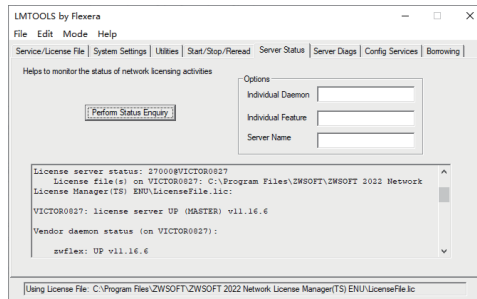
LMTOOLS by Flexera

File Edit Mode Help

Service/License File | System Settings | Utilities | Start/Stop/Reread | Server Status | Server Diags | Config Services | Borrowing

Helps to monitor the status of network licensing activities

Perform Status Enquiry

Options
Individual Daemon
Individual Feature
Server Name

License server status: 27000@VICTOR0827
License file(s) on VICTOR0827: C:\Program Files\ZWSOFT\ZWSOFT 2022 Network License Manager(TS) ENU\LicenseFile.lic:

VICTOR0827: license server UP (MASTER) v11.16.6

Vendor daemon status (on VICTOR0827):

zwflex: UP v11.16.6

Using License File: C:\Program Files\ZWSOFT\ZWSOFT 2022 Network License Manager(TS) ENU\LicenseFile.lic